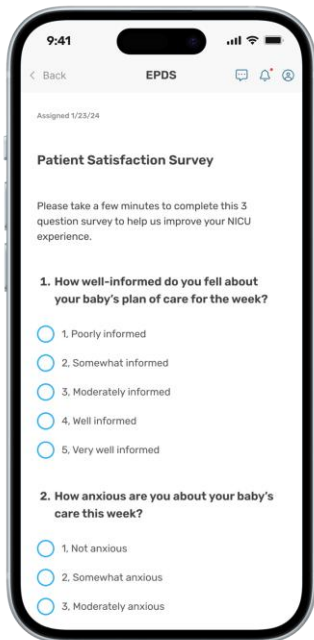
9:41

< Back

EPDS

Assigned 1/23/24

Patient Satisfaction Survey

Please take a few minutes to complete this 3 question survey to help us improve your NICU experience.

1. How well-informed do you fell about your baby's plan of care for the week?

1. Poorly informed

2. Somewhat informed

3. Moderately informed

4. Well informed

5. Very well informed

2. How anxious are you about your baby's care this week?

1. Not anxious

2. Somewhat anxious

3. Moderately anxious